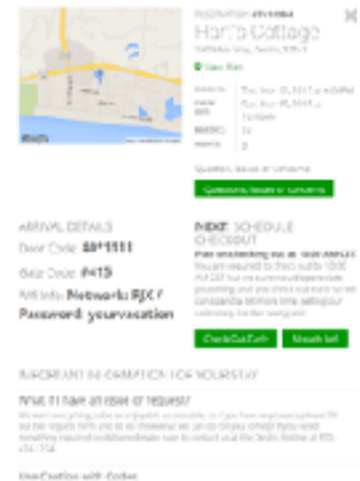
RESERVATION #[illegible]

Harr's Cottage

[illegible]

View Map

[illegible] Thu, Jun 10, 2017 at 4:00 PM

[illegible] Sun, Jun 15, 2017 at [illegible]

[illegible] 1 people

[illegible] 10

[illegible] 3

Questions, Issues or Concerns

Questions, Issues or Concerns

ARRIVAL DETAILS

Door Code: ####

Gate Code: #415

Wifi Info: Network: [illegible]

Password: yourvacation

NEXT: SCHEDULE CHECKOUT

Plan on checking out at 10:00 AM EST

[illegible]

Check Out Early

Sounds Good

IMPORTANT INFORMATION FOR YOUR STAY

What if I have an issue or request?

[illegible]

Use Caution with Codes